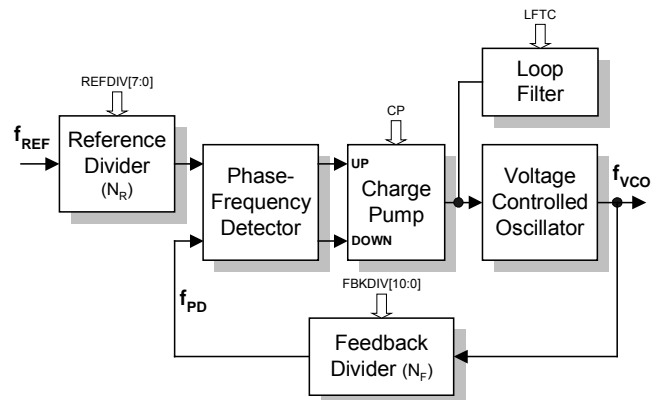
LFTC

REFDIV[7:0]

Loop Filter

CP

$f_{REF}$

Reference Divider $(N_R)$

Phase-Frequency Detector

UP

DOWN

Charge Pump

Voltage Controlled Oscillator

$f_{VCO}$

FBKDIV[10:0]

$f_{PD}$

Feedback Divider $(N_F)$